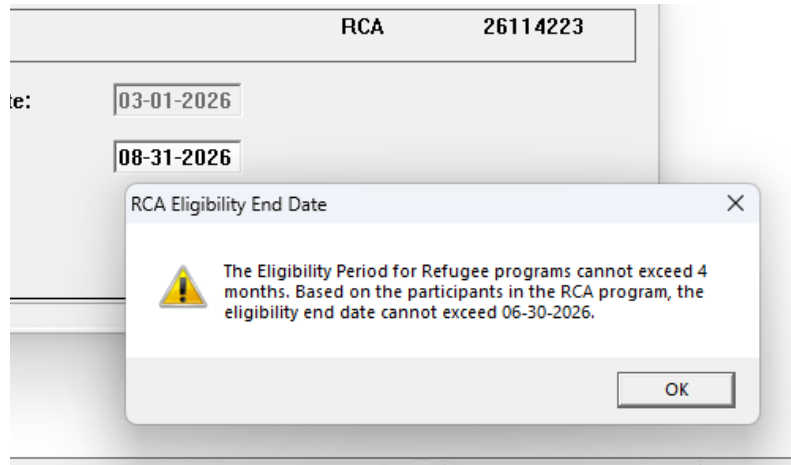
RCA 26114223

te:

03-01-2026

08-31-2026

RCA Eligibility End Date

×

The Eligibility Period for Refugee programs cannot exceed 4 months. Based on the participants in the RCA program, the eligibility end date cannot exceed 06-30-2026.

OK